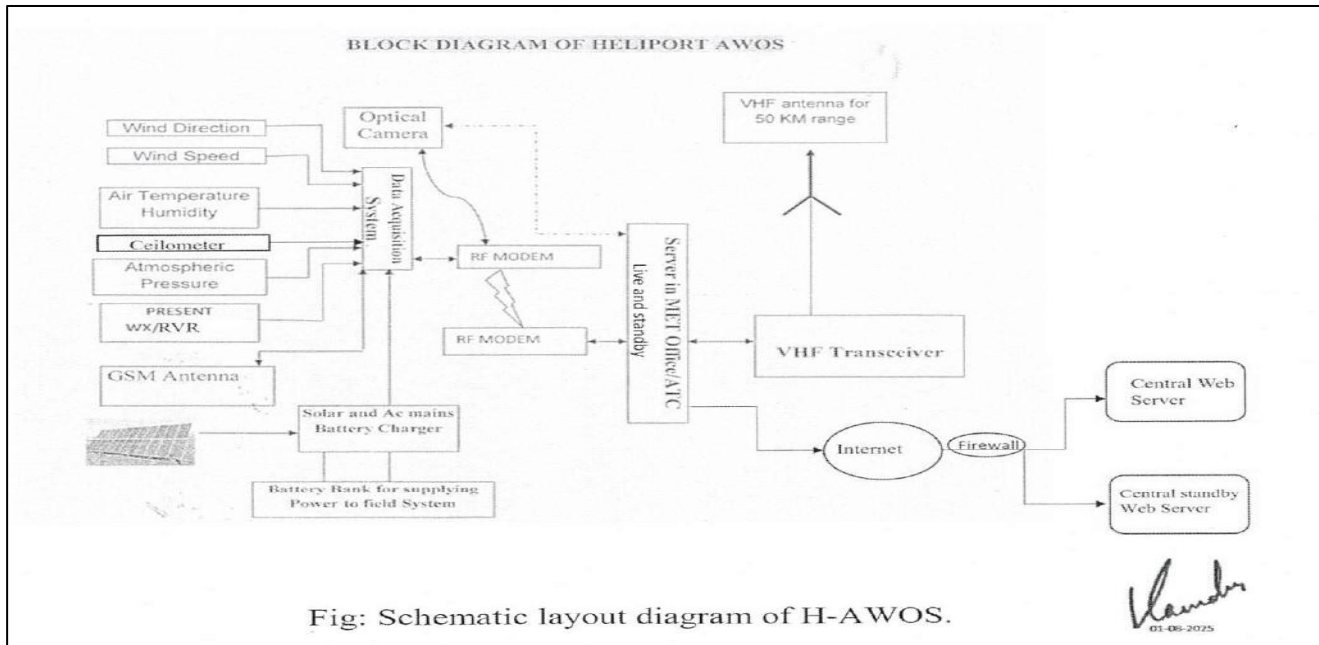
BLOCK DIAGRAM OF HELIPORT AWOS

Optical Camera

VHF antenna for 50 KM range

Wind Direction

Wind Speed

Air Temperature Humidity

Ceilometer

Atmospheric Pressure

PRESENT WX/RVR

Data Acquisition System

RF MODEM

RF MODEM

Server in MET Office/ATC Live and standby

VHF Transceiver

GSM Antenna

Solar and Ac mains Battery Charger

Battery Bank for supplying Power to field System

Internet

Firewall

Central Web Server

Central standby Web Server

Fig: Schematic layout diagram of H-AWOS.

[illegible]
01-08-2025